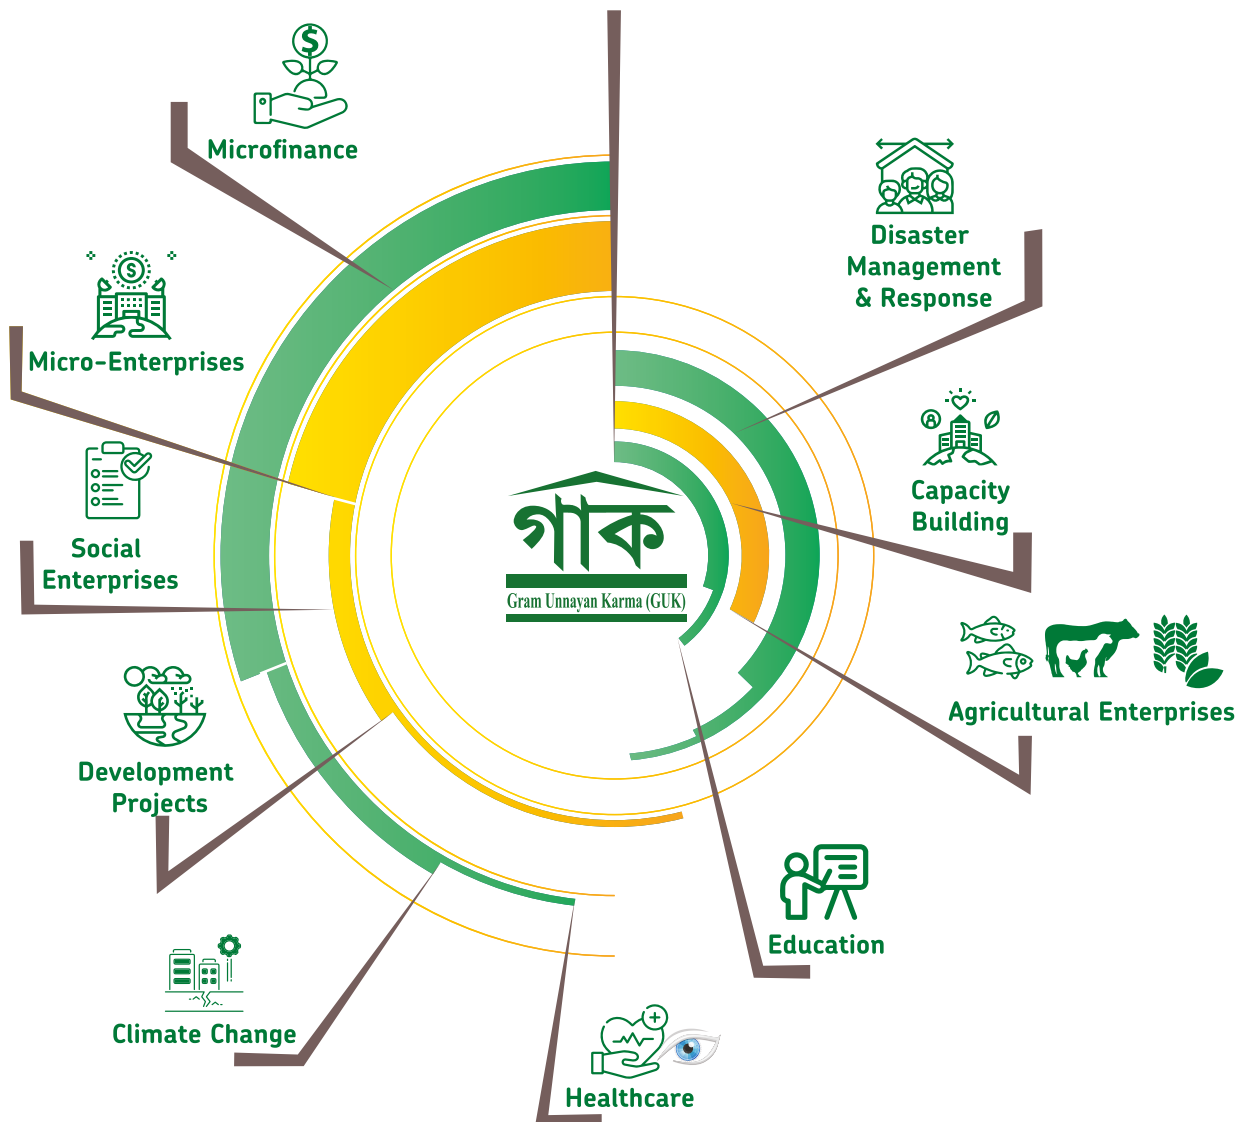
Microfinance

Disaster Management & Response

Micro-Enterprises

Capacity Building

গাক

Gram Unnayan Karma (GUK)

Social Enterprises

Agricultural Enterprises

Development Projects

Education

Climate Change

Healthcare